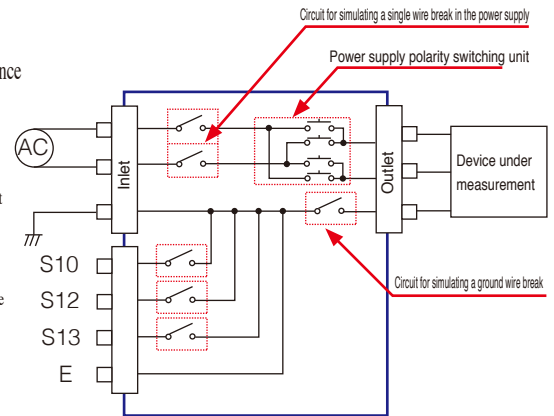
Circuit for simulating a single wire break in the power supply

Power supply polarity switching unit

nce

AC

Inlet

Outlet

Device under measurement

t

S10

S12

S13

E

e

Circuit for simulating a ground wire break